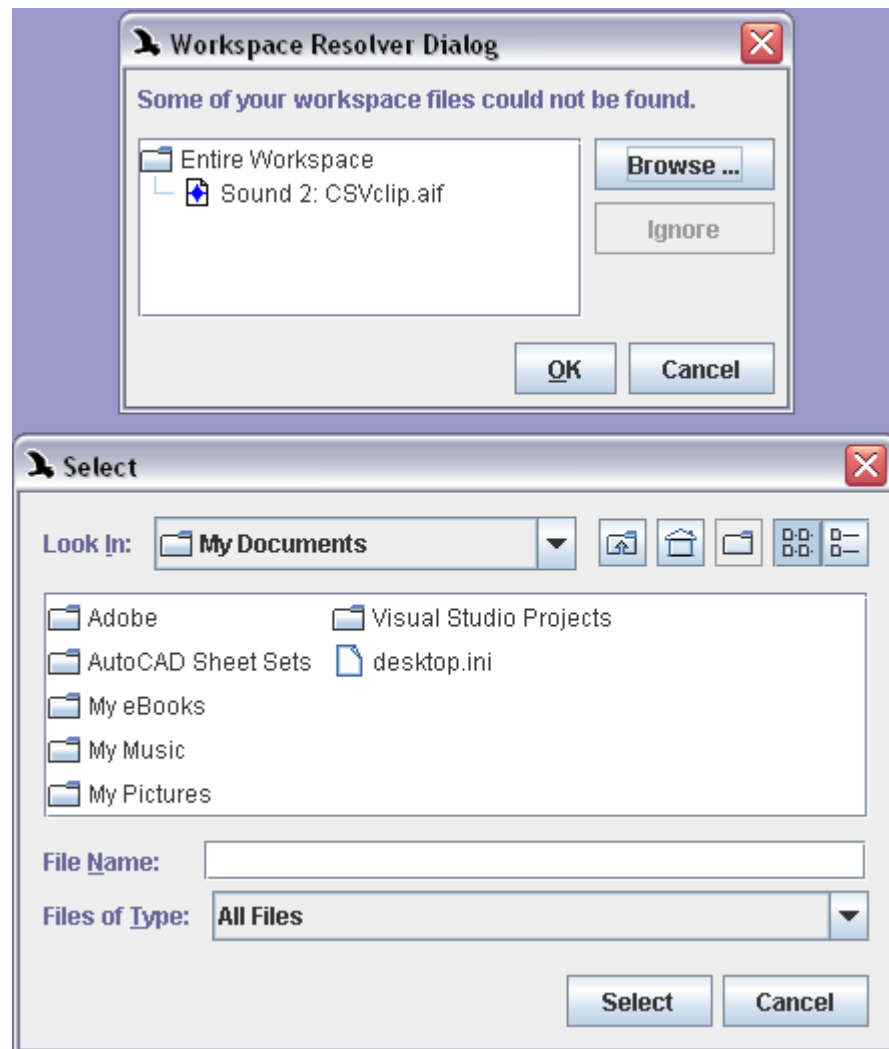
Workspace Resolver Dialog

Some of your workspace files could not be found.

Entire Workspace
Sound 2: CSVclip.aif

Browse ...

Ignore

OK

Cancel

Select

Look In: My Documents

Adobe
AutoCAD Sheet Sets
My eBooks
My Music
My Pictures
Visual Studio Projects
desktop.ini

File Name:

Files of Type: All Files

Select

Cancel